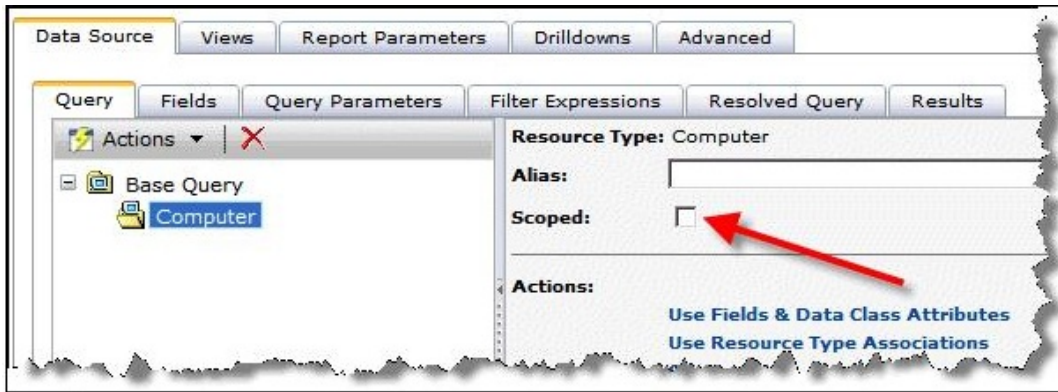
Data Source | Views | Report Parameters | Drilldowns | Advanced

Query | Fields | Query Parameters | Filter Expressions | Resolved Query | Results

Actions

Base Query
Computer

Resource Type: Computer
Alias:
Scoped:

Actions:
Use Fields & Data Class Attributes
Use Resource Type Associations